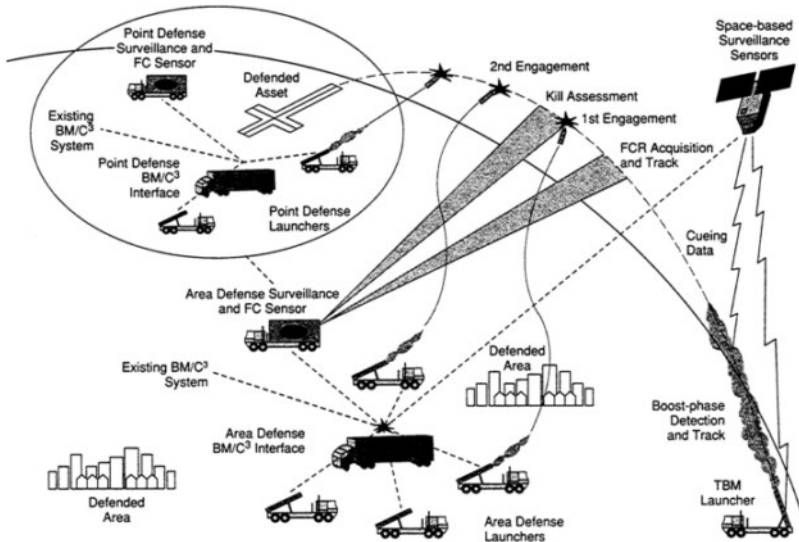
Point Defense Surveillance and FC Sensor

Defended Asset

Existing BM/C$^3$ System

Point Defense BM/C$^3$ Interface

Point Defense Launchers

2nd Engagement

Kill Assessment

1st Engagement

FCR Acquisition and Track

Space-based Surveillance Sensors

Cueing Data

Area Defense Surveillance and FC Sensor

Existing BM/C$^3$ System

Defended Area

Area Defense BM/C$^3$ Interface

Boost-phase Detection and Track

Defended Area

Area Defense Launchers

TBM Launcher